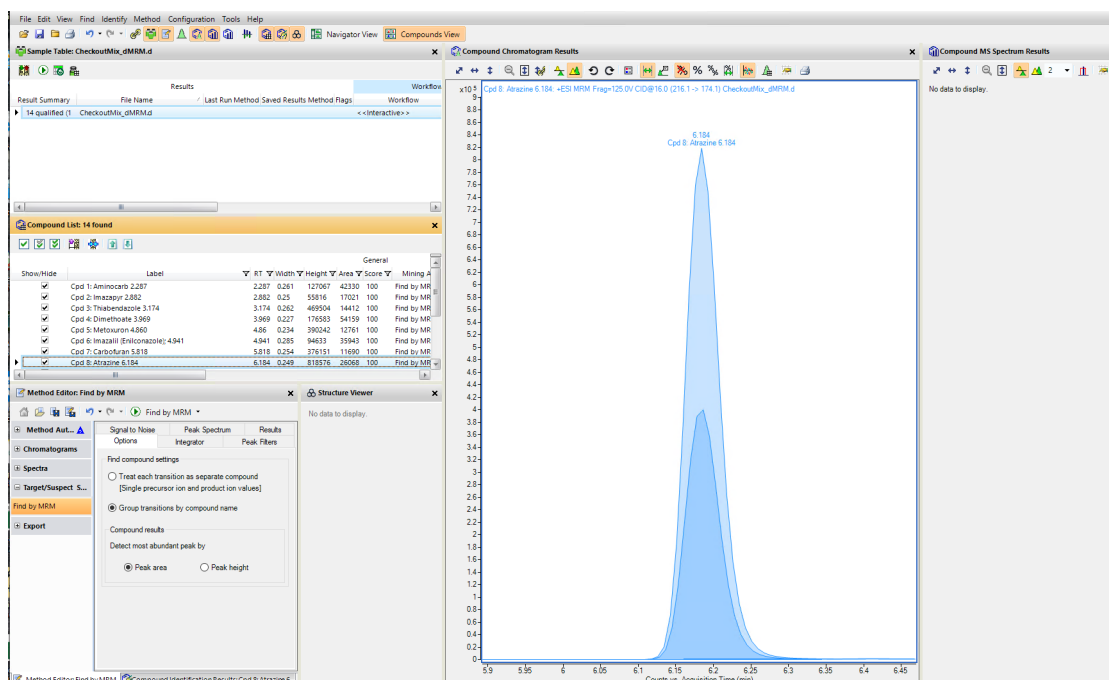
File Edit View Find Identify Method Configuration Tools Help

Navigator View Compounds View

Sample Table: CheckoutMix_dMRM.d

Results Workflow

| Result Summary | File Name | Last Run Method | Saved Results | Method Flags | Workflow |
|---|---|---|---|---|---|
| 14 qualified (1 | CheckoutMix_dMRM.d | | | | <<Interactive>> |

Compound List: 14 found

General

| Show/Hide | Label | RT | Width | Height | Area | Score | Mining A |
|---|---|---|---|---|---|---|---|
| ✔ | Cpd 1: Aminocarb 2.287 | 2.287 | 0.261 | 127067 | 42330 | 100 | Find by MR |
| ✔ | Cpd 2: Imazapyr 2.882 | 2.882 | 0.25 | 55816 | 17021 | 100 | Find by MR |
| ✔ | Cpd 3: Thiabendazole 3.174 | 3.174 | 0.262 | 469504 | 14412 | 100 | Find by MR |
| ✔ | Cpd 4: Dimethoate 3.969 | 3.969 | 0.227 | 176583 | 54159 | 100 | Find by MR |
| ✔ | Cpd 5: Metoxuron 4.860 | 4.86 | 0.234 | 390242 | 12761 | 100 | Find by MR |
| ✔ | Cpd 6: Imazalil (Enilconazole) 4.941 | 4.941 | 0.285 | 94633 | 35943 | 100 | Find by MR |
| ✔ | Cpd 7: Carbofuran 5.818 | 5.818 | 0.254 | 376151 | 11690 | 100 | Find by MR |
| ✔ | Cpd 8: Atrazine 6.184 | 6.184 | 0.249 | 818576 | 26068 | 100 | Find by MR |

Method Editor: Find by MRM

Find by MRM

Method Aut...
Chromatograms
Spectra
Target/Suspect S...
Find by MRM
Export

Signal to Noise Peak Spectrum Results
Options Integrator Peak Filters

Find compound settings

Treat each transition as separate compound
[Single precursor ion and product ion values]

Group transitions by compound name

Compound results

Detect most abundant peak by

Peak area Peak height

Structure Viewer

No data to display.

Compound Chromatogram Results

x10^5 Cpd 8: Atrazine 6.184: +ESI MRM Frag=125.0V CID@16.0 (216.1 -> 174.1) CheckoutMix_dMRM.d

6.184
Cpd 8: Atrazine 6.184

9 8.8 8.6 8.4 8.2 8 7.8 7.6 7.4 7.2 7 6.8 6.6 6.4 6.2 6 5.8 5.6 5.4 5.2 5 4.8 4.6 4.4 4.2 4 3.8 3.6 3.4 3.2 3 2.8 2.6 2.4 2.2 2 1.8 1.6 1.4 1.2 1 0.8 0.6 0.4 0.2 0

5.9 5.95 6 6.05 6.1 6.15 6.2 6.25 6.3 6.35 6.4 6.45

Counts vs. Acquisition Time (min)

Compound MS Spectrum Results

No data to display.

Method Editor: Find by MRM Compound Identification Results: Cpd 8: Atrazine 6